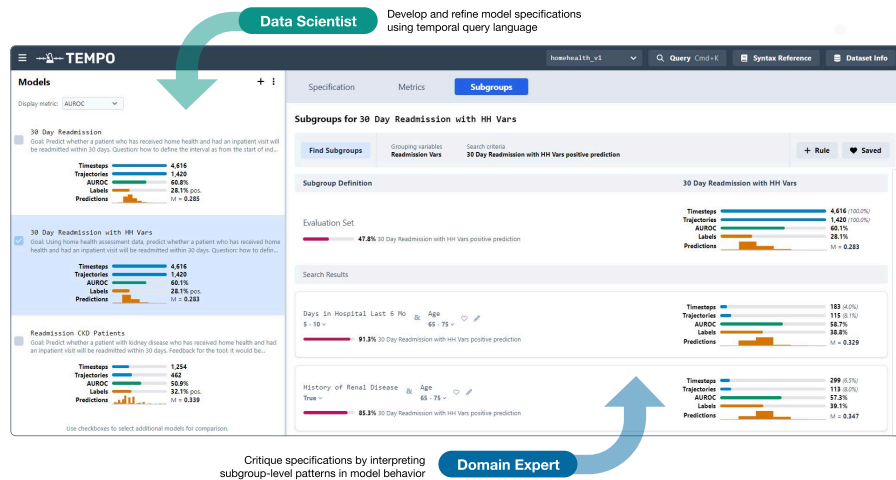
Data Scientist

Develop and refine model specifications using temporal query language

TEMPO

homehealth_v1

Query Cmd+K

Syntax Reference

Dataset Info

Models

+

Display metric: AUROC

30 Day Readmission

Goal: Predict whether a patient who has received home health and had an inpatient visit will be readmitted within 30 days. Question: how to define the interval as from the start of ind...

Timesteps 4,616
Trajectories 1,420
AUROC 60.8%
Labels 28.1% pos.
Predictions M = 0.285

30 Day Readmission with HH Vars

Goal: Using home health assessment data, predict whether a patient who has received home health and had an inpatient visit will be readmitted within 30 days. Question: how to defin...

Timesteps 4,616
Trajectories 1,420
AUROC 60.1%
Labels 28.1% pos.
Predictions M = 0.283

Readmission CKD Patients

Goal: Predict whether a patient with kidney disease who has received home health and had an inpatient visit will be readmitted within 30 days. Feedback for the tool: it would be...

Timesteps 1,254
Trajectories 462
AUROC 50.9%
Labels 32.1% pos.
Predictions M = 0.339

Use checkboxes to select additional models for comparison.

Specification

Metrics

Subgroups

Subgroups for 30 Day Readmission with HH Vars

Find Subgroups

Grouping variables
Readmission Vars

Search criteria
30 Day Readmission with HH Vars positive prediction

+ Rule

Saved

Subgroup Definition

30 Day Readmission with HH Vars

Evaluation Set

47.8% 30 Day Readmission with HH Vars positive prediction

Timesteps 4,616 (100.0%)
Trajectories 1,420 (100.0%)
AUROC 60.1%
Labels 28.1%
Predictions M = 0.283

Search Results

Days in Hospital Last 6 Mo
5 - 10

&

Age
65 - 75

91.3% 30 Day Readmission with HH Vars positive prediction

Timesteps 183 (4.0%)
Trajectories 115 (8.1%)
AUROC 58.7%
Labels 38.8%
Predictions M = 0.329

History of Renal Disease
True

&

Age
65 - 75

85.3% 30 Day Readmission with HH Vars positive prediction

Timesteps 299 (6.5%)
Trajectories 113 (8.0%)
AUROC 57.3%
Labels 39.1%
Predictions M = 0.347

Critique specifications by interpreting subgroup-level patterns in model behavior

Domain Expert